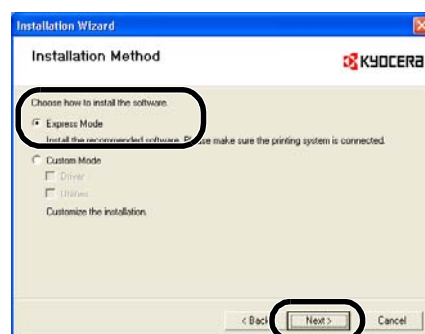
Installation Wizard

Installation Method

KYOCERA

Choose how to install the software.

Express Mode

Install the recommended software. Please make sure the printing system is connected.

Custom Mode

Driver

Utilities

Customize the installation.

< Back

Next >

Cancel